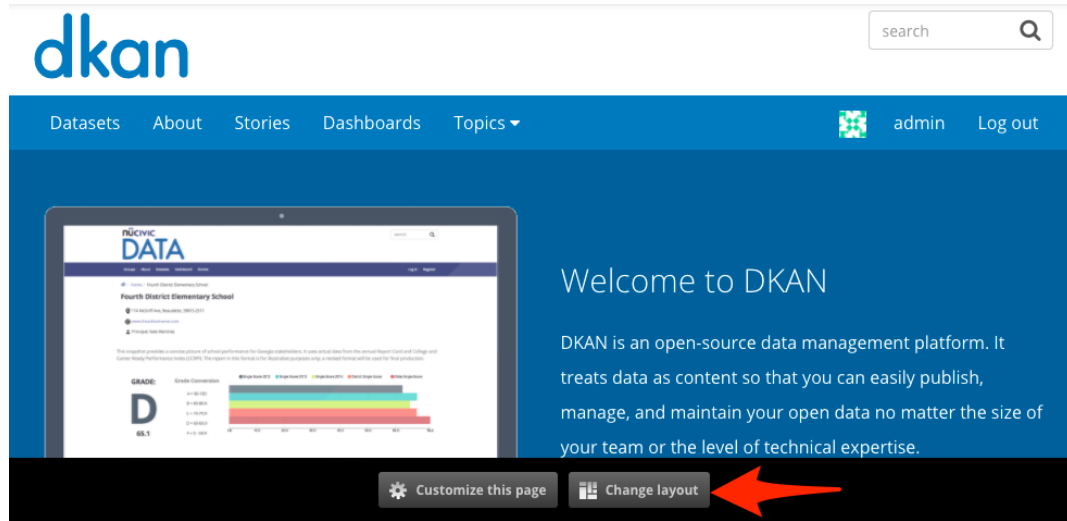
dkan

search

Datasets About Stories Dashboards Topics admin Log out

NUCIVIC DATA

Fourth District Elementary School

GRADE:

D

65.1

Grade Conversion

Welcome to DKAN

DKAN is an open-source data management platform. It treats data as content so that you can easily publish, manage, and maintain your open data no matter the size of your team or the level of technical expertise.

Customize this page Change layout